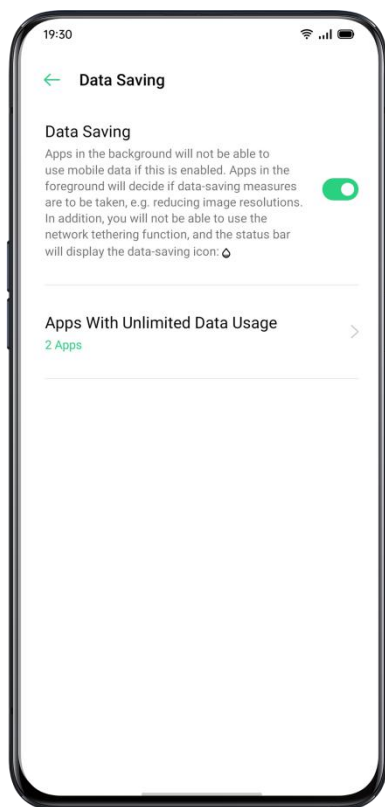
19:30

Data Saving

Data Saving
Apps in the background will not be able to use mobile data if this is enabled. Apps in the foreground will decide if data-saving measures are to be taken, e.g. reducing image resolutions. In addition, you will not be able to use the network tethering function, and the status bar will display the data-saving icon:

Apps With Unlimited Data Usage
2 Apps